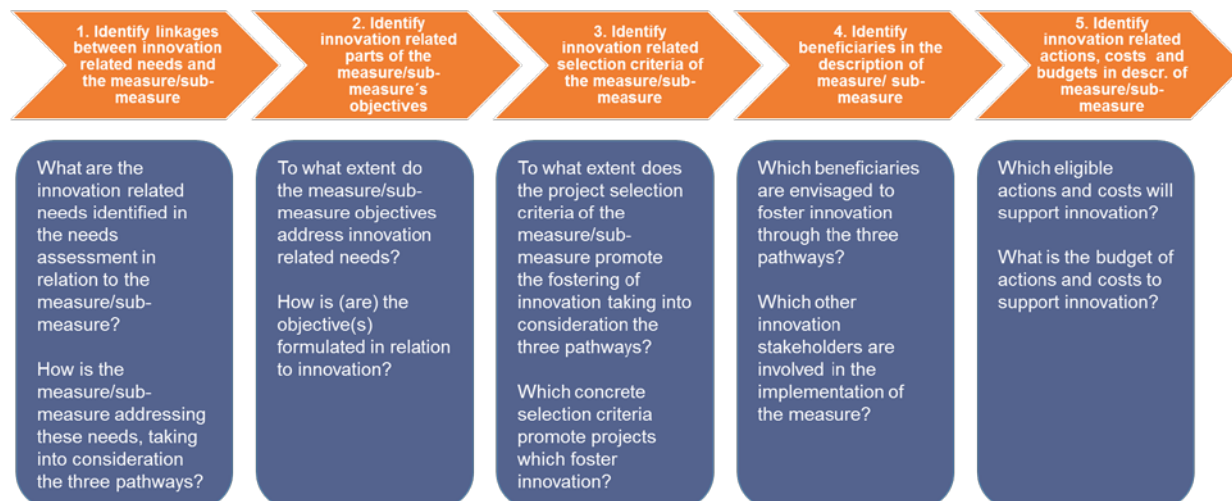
1. Identify linkages between innovation related needs and the measure/sub-measure

2. Identify innovation related parts of the measure/sub-measure´s objectives

3. Identify innovation related selection criteria of the measure/sub-measure

4. Identify beneficiaries in the description of measure/ sub-measure

5. Identify innovation related actions, costs and budgets in descr. of measure/sub-measure

What are the innovation related needs identified in the needs assessment in relation to the measure/sub-measure?

How is the measure/sub-measure addressing these needs, taking into consideration the three pathways?

To what extent do the measure/sub-measure objectives address innovation related needs?

How is (are) the objective(s) formulated in relation to innovation?

To what extent does the project selection criteria of the measure/sub-measure promote the fostering of innovation taking into consideration the three pathways?

Which concrete selection criteria promote projects which foster innovation?

Which beneficiaries are envisaged to foster innovation through the three pathways?

Which other innovation stakeholders are involved in the implementation of the measure?

Which eligible actions and costs will support innovation?

What is the budget of actions and costs to support innovation?